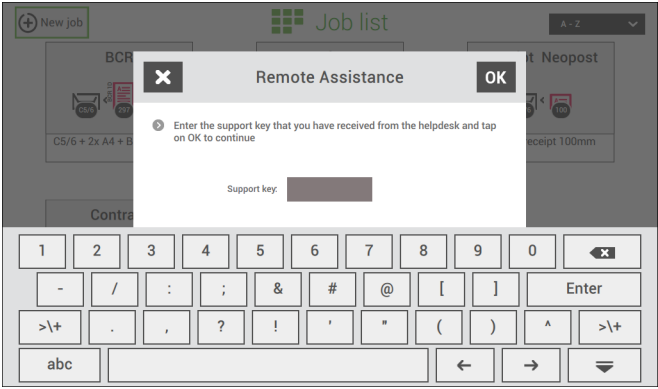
New job

Job list

A - Z

BCR

t Neopost

C5/6

C5/6 + 2x A4 + B

eceipt 100mm

Contra

Remote Assistance

OK

Enter the support key that you have received from the helpdesk and tap on OK to continue

Support key:

1 2 3 4 5 6 7 8 9 0

- / : ; & # @ [ ] Enter

>\+ . , ? ! ' " ( ) ^ >\+

abc ← →